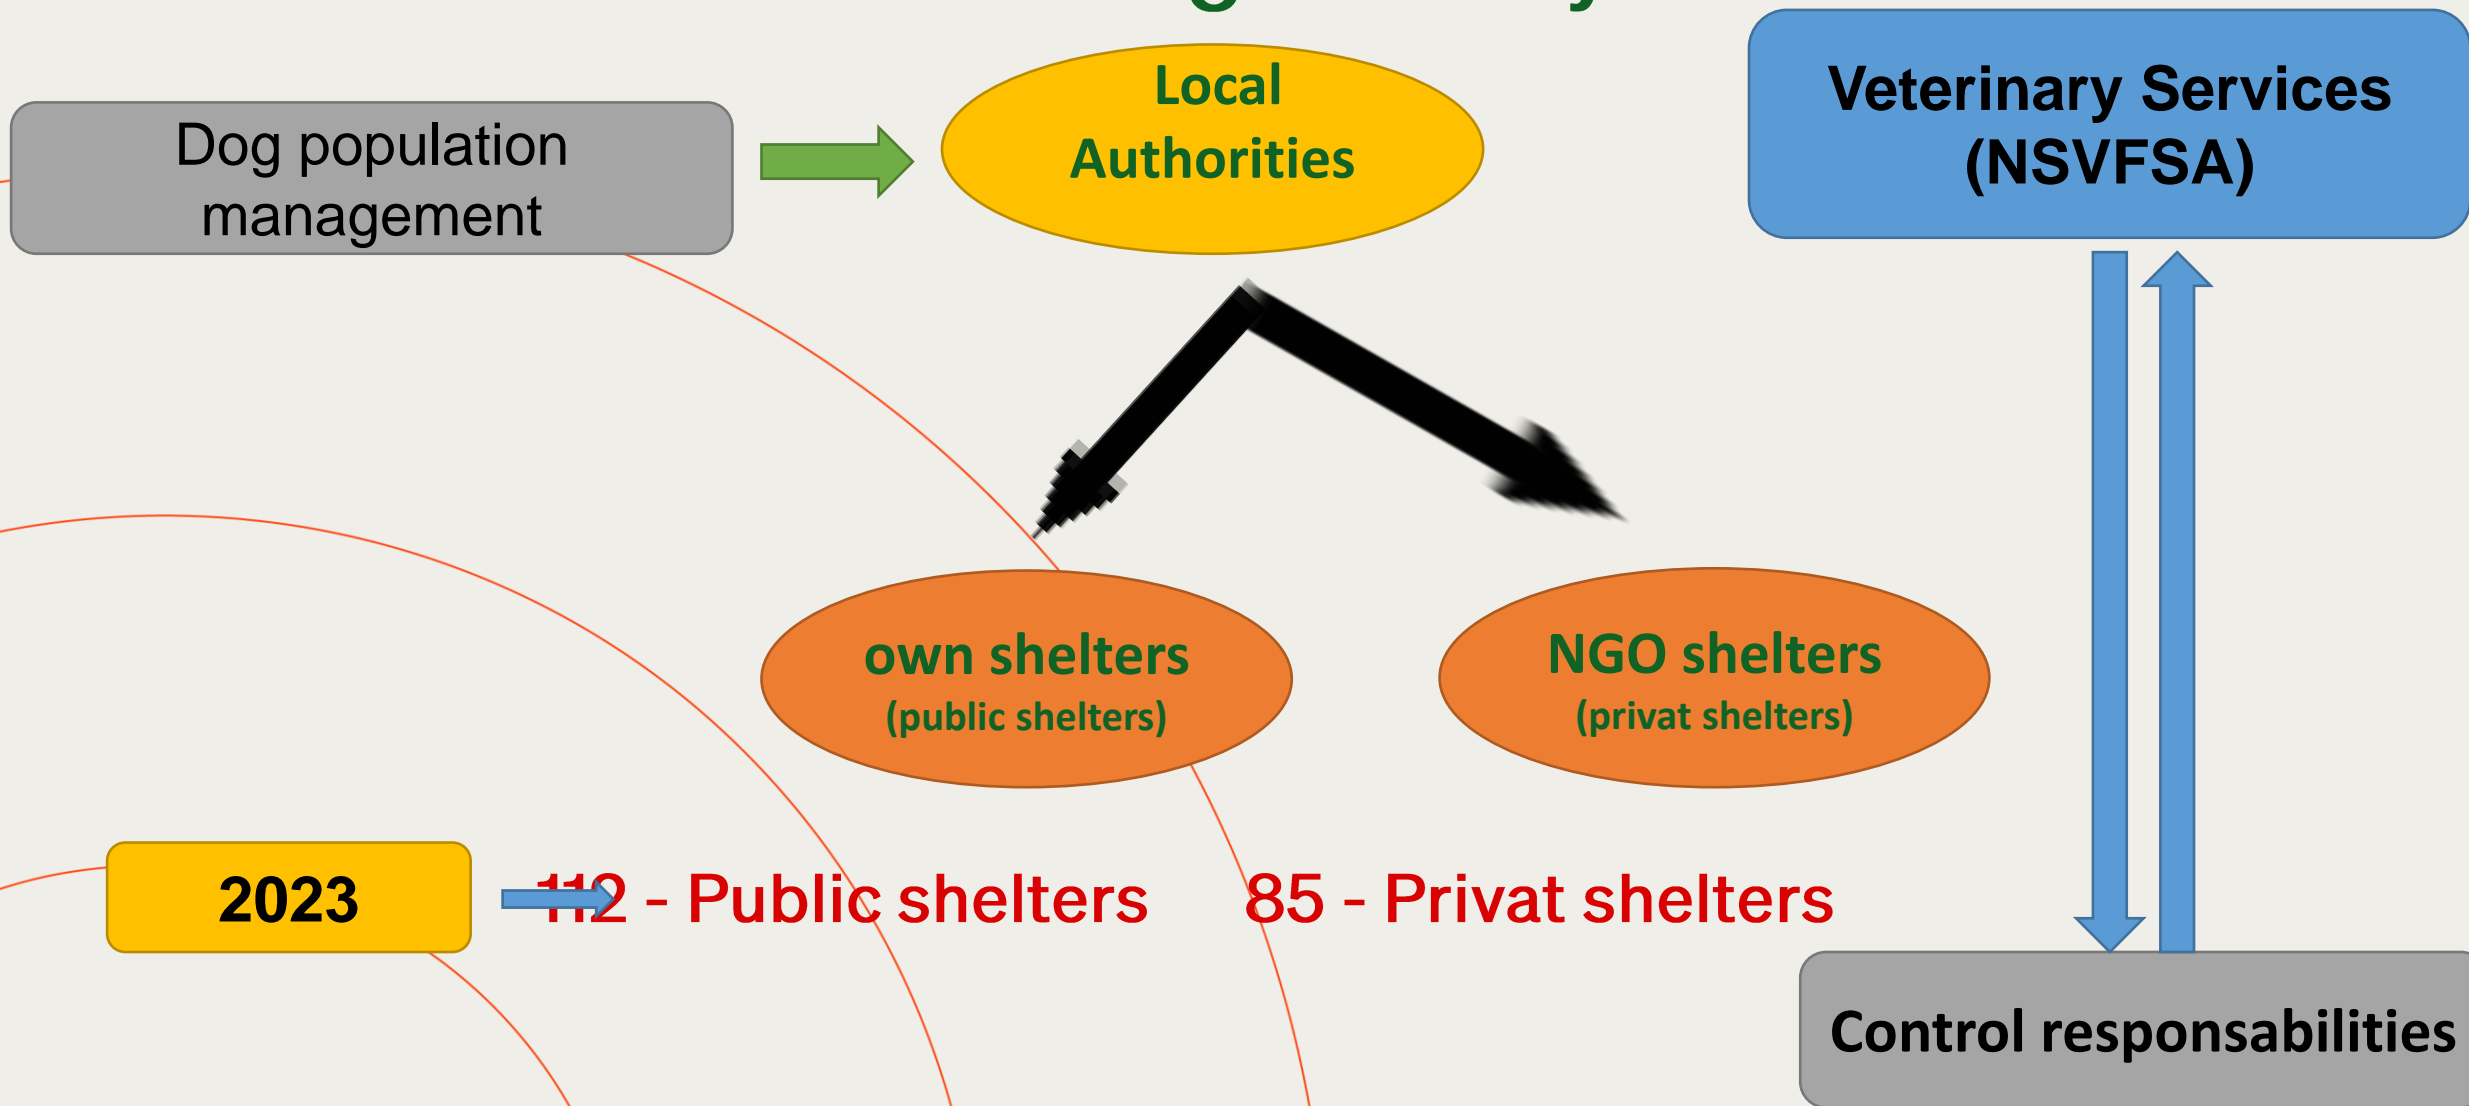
Dog population management

Local Authorities

Veterinary Services (NSVFSA)

own shelters
(public shelters)

NGO shelters
(privat shelters)

2023

112 - Public shelters

85 - Privat shelters

Control responsabilities